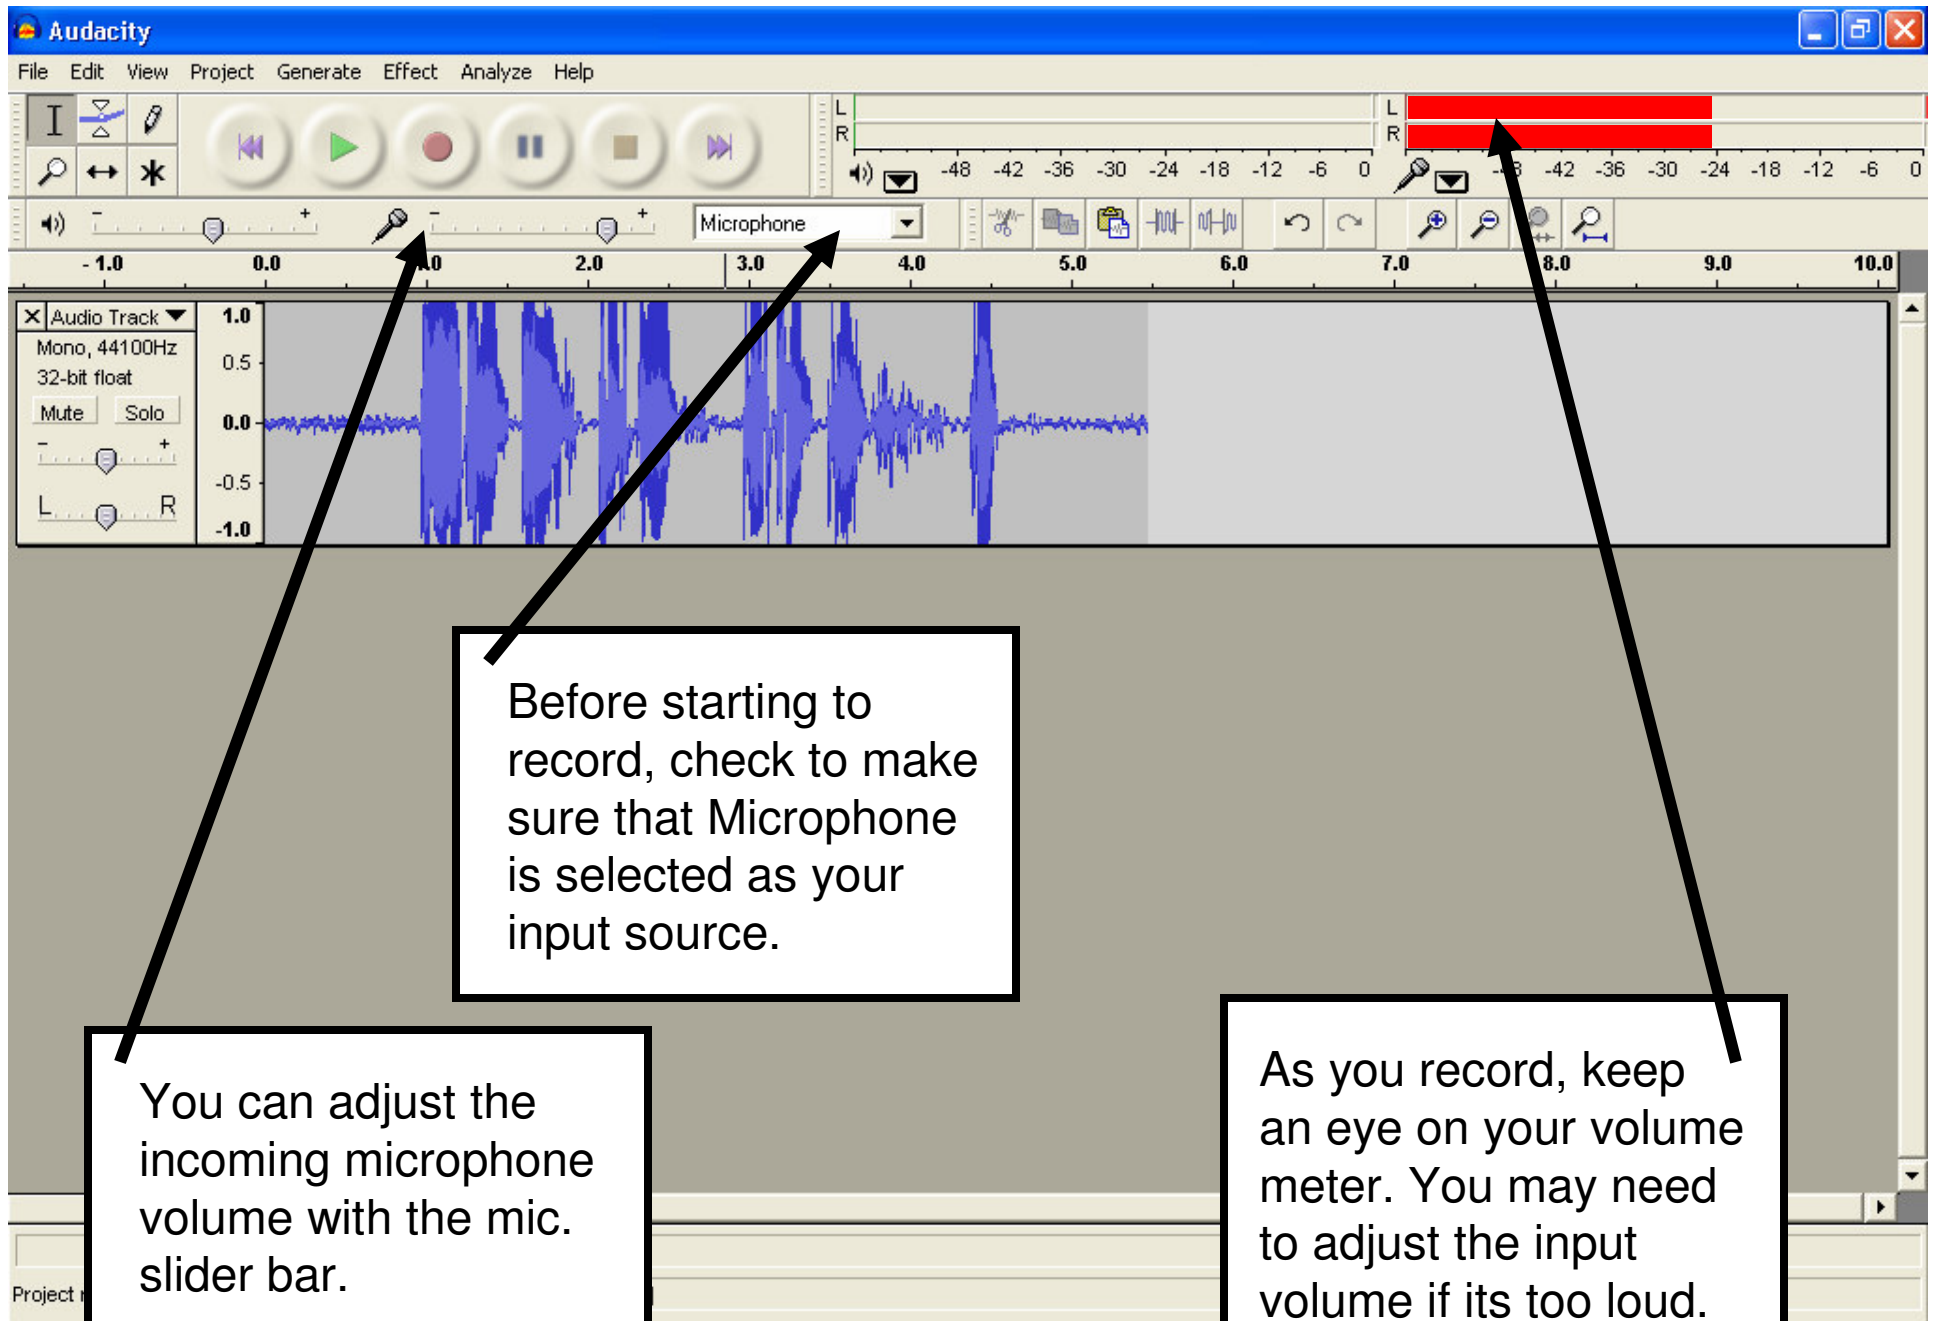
Audacity

File Edit View Project Generate Effect Analyze Help

L
R
-48 -42 -36 -30 -24 -18 -12 -6 0
L
R
-48 -42 -36 -30 -24 -18 -12 -6 0

Microphone

- 1.0 0.0 1.0 2.0 3.0 4.0 5.0 6.0 7.0 8.0 9.0 10.0

Audio Track
Mono, 44100Hz
32-bit float
Mute Solo
L R
1.0
0.5
0.0
-0.5
-1.0

Before starting to record, check to make sure that Microphone is selected as your input source.

You can adjust the incoming microphone volume with the mic. slider bar.

As you record, keep an eye on your volume meter. You may need to adjust the input volume if its too loud.

Project r